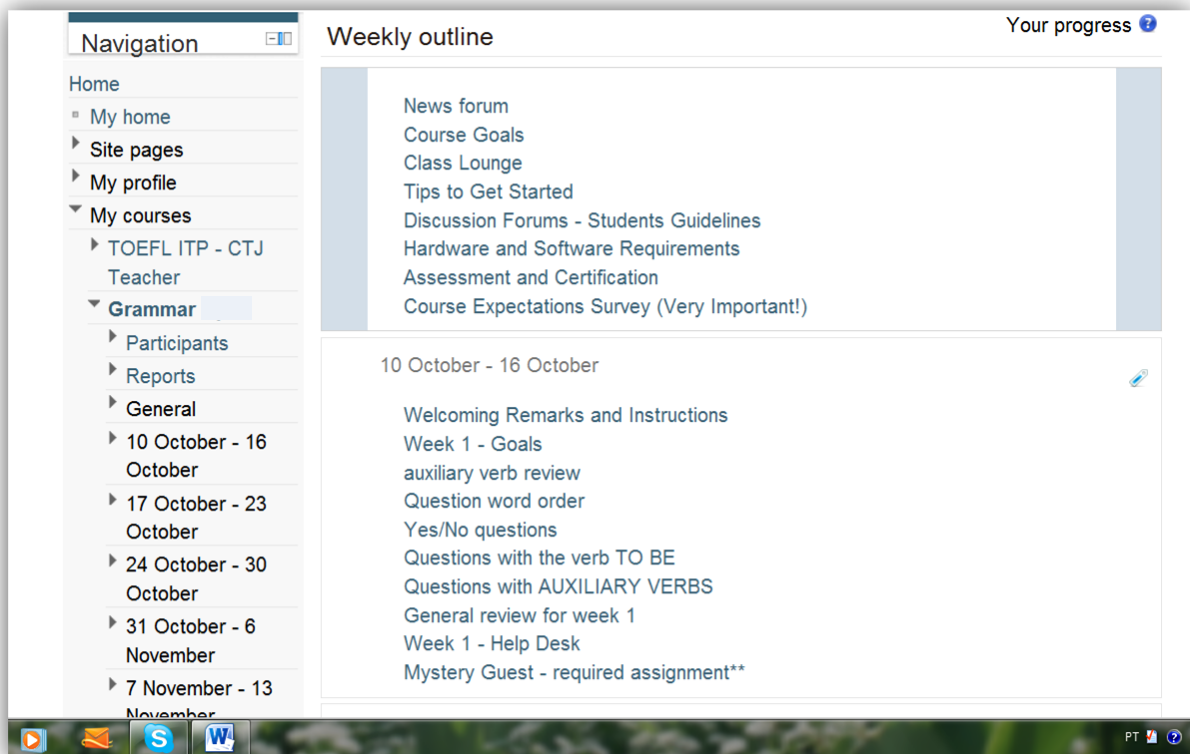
Navigation

Home
My home
Site pages
My profile
My courses
TOEFL ITP - CTJ Teacher
Grammar
Participants
Reports
General
10 October - 16 October
17 October - 23 October
24 October - 30 October
31 October - 6 November
7 November - 13 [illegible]

Weekly outline

Your progress

News forum
Course Goals
Class Lounge
Tips to Get Started
Discussion Forums - Students Guidelines
Hardware and Software Requirements
Assessment and Certification
Course Expectations Survey (Very Important!)

10 October - 16 October

Welcoming Remarks and Instructions
Week 1 - Goals
auxiliary verb review
Question word order
Yes/No questions
Questions with the verb TO BE
Questions with AUXILIARY VERBS
General review for week 1
Week 1 - Help Desk
Mystery Guest - required assignment**

PT